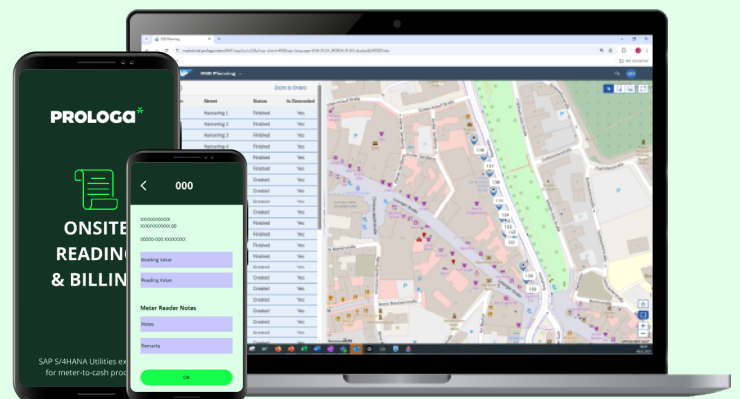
PROLOGA*

ONSITE READING & BILLING

SAP S/4HANA Utilities ex for meter-to-cash proc

000

XXXXXXXXXX
XXXXXXXXXXX.00

00000-000 XXXXXXX

Reading Value

Reading Value

Meter Reader Notes

Notes

Remarks

OK

Zoom to Orders

Street | Status | Is Generated
Hansaring 1 | Finished | Yes
Hansaring 2 | Finished | Yes
Hansaring 3 | Finished | Yes
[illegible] | Finished | Yes
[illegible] | Finished | Yes
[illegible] | Created | Yes
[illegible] | Finished | Yes
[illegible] | Created | Yes
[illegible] | Created | Yes
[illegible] | Created | Yes
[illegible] | Created | Yes
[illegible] | Finished | Yes
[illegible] | Finished | Yes
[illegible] | Created | Yes
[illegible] | Created | Yes
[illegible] | Created | Yes
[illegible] | Created | Yes
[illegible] | Created | Yes
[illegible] | Created | Yes
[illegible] | Created | Yes
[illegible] | Created | Yes

138
137
136
124
133
132
135